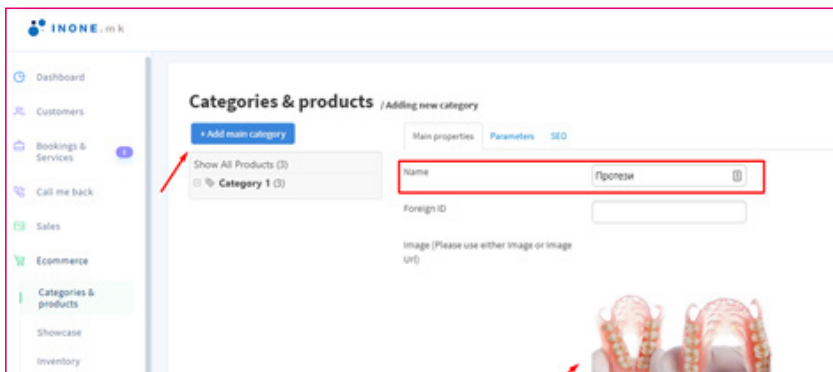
INONE.mk

Dashboard
Customers
Bookings & Services
Call me back
Sales
Ecommerce
Categories & products
Showcase
Inventory

Categories & products / Adding new category

+ Add main category

Show All Products (3)
Category 1 (3)

Main properties
Parameters
SEO

Name
Протези

Foreign ID

Image (Please use either Image or Image Url)